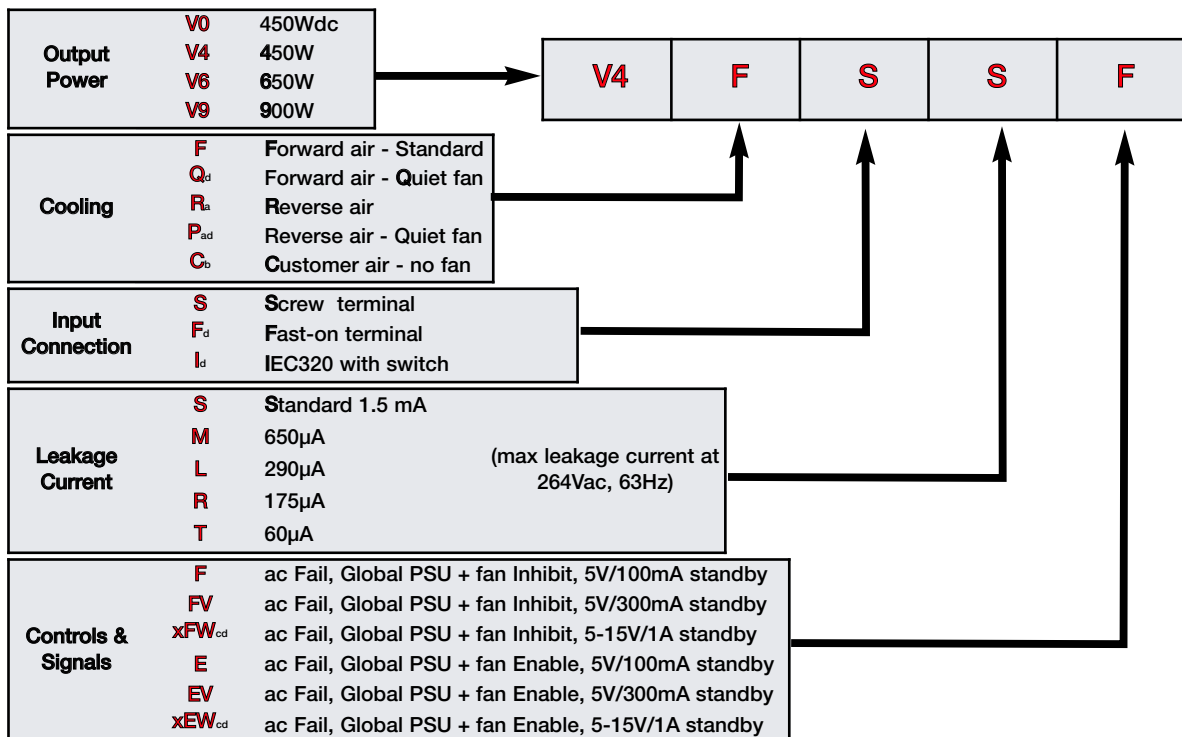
| | | |
|---|---|---|
| Output Power | V0 | 450Wdc |
| | V4 | 450W |
| | V6 | 650W |
| | V9 | 900W |

| V4 | F | S | S | F |
|---|---|---|---|---|

| | | |
|---|---|---|
| Cooling | F | Forward air - Standard |
| | Q$_d$ | Forward air - Quiet fan |
| | R$_a$ | Reverse air |
| | P$_{ad}$ | Reverse air - Quiet fan |
| | C$_b$ | Customer air - no fan |

| | | |
|---|---|---|
| Input Connection | S | Screw terminal |
| | F$_d$ | Fast-on terminal |
| | I$_d$ | IEC320 with switch |

| | | |
|---|---|---|
| Leakage Current | S | Standard 1.5 mA |
| | M | 650µA |
| | L | 290µA |
| | R | 175µA |
| | T | 60µA |

(max leakage current at 264Vac, 63Hz)

| | | |
|---|---|---|
| Controls & Signals | F | ac Fail, Global PSU + fan Inhibit, 5V/100mA standby |
| | FV | ac Fail, Global PSU + fan Inhibit, 5V/300mA standby |
| | xFW$_{cd}$ | ac Fail, Global PSU + fan Inhibit, 5-15V/1A standby |
| | E | ac Fail, Global PSU + fan Enable, 5V/100mA standby |
| | EV | ac Fail, Global PSU + fan Enable, 5V/300mA standby |
| | xEW$_{cd}$ | ac Fail, Global PSU + fan Enable, 5-15V/1A standby |